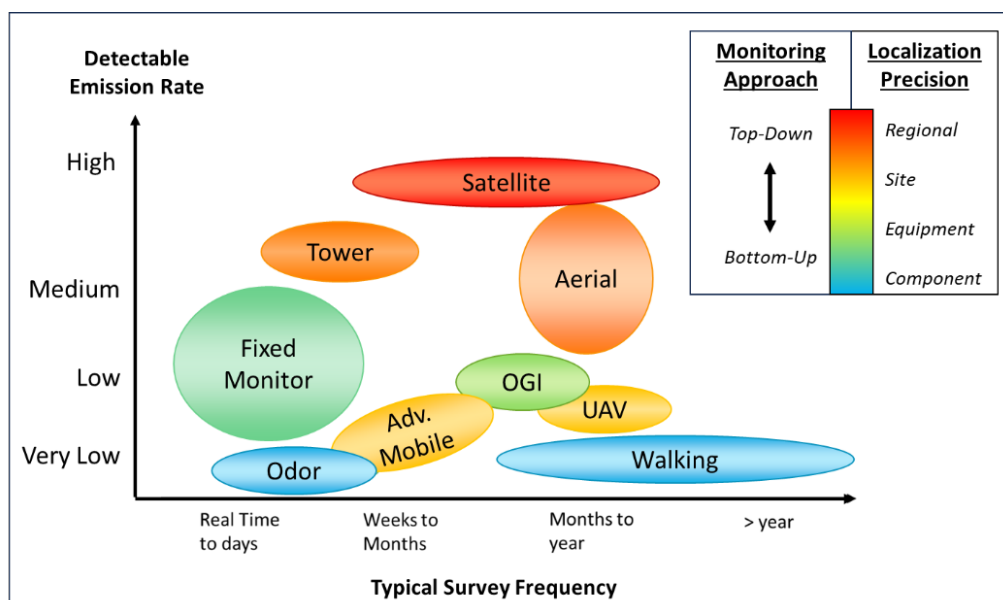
Detectable Emission Rate

| Monitoring Approach | Localization Precision |
|---|---|
| Top-Down | Regional |
| | Site |
| | Equipment |
| Bottom-Up | Component |

High

Medium

Low

Very Low

Satellite

Tower

Aerial

Fixed Monitor

OGI

UAV

Adv. Mobile

Odor

Walking

Real Time to days

Weeks to Months

Months to year

> year

Typical Survey Frequency